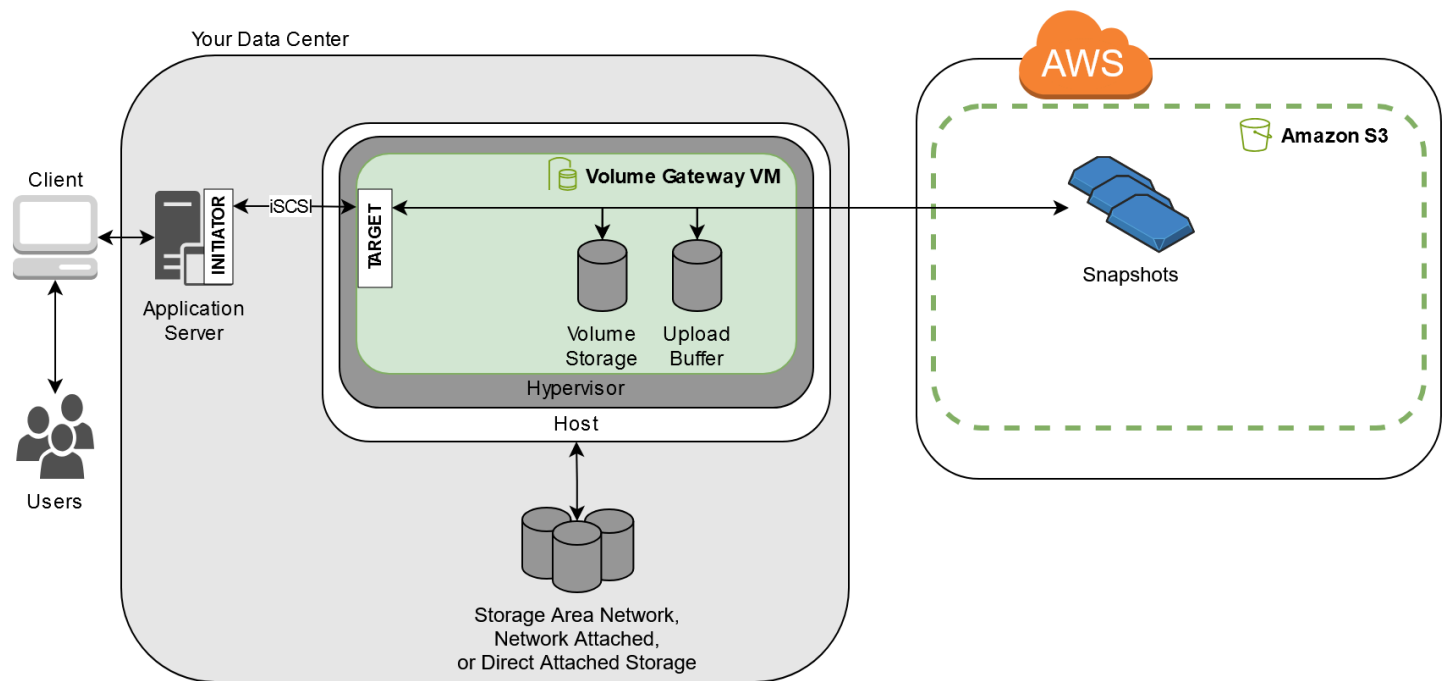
Your Data Center

Client

Users

INITIATOR

Application Server

iSCSI

TARGET

Volume Gateway VM

Volume Storage

Upload Buffer

Hypervisor

Host

Storage Area Network, Network Attached, or Direct Attached Storage

AWS

Amazon S3

Snapshots